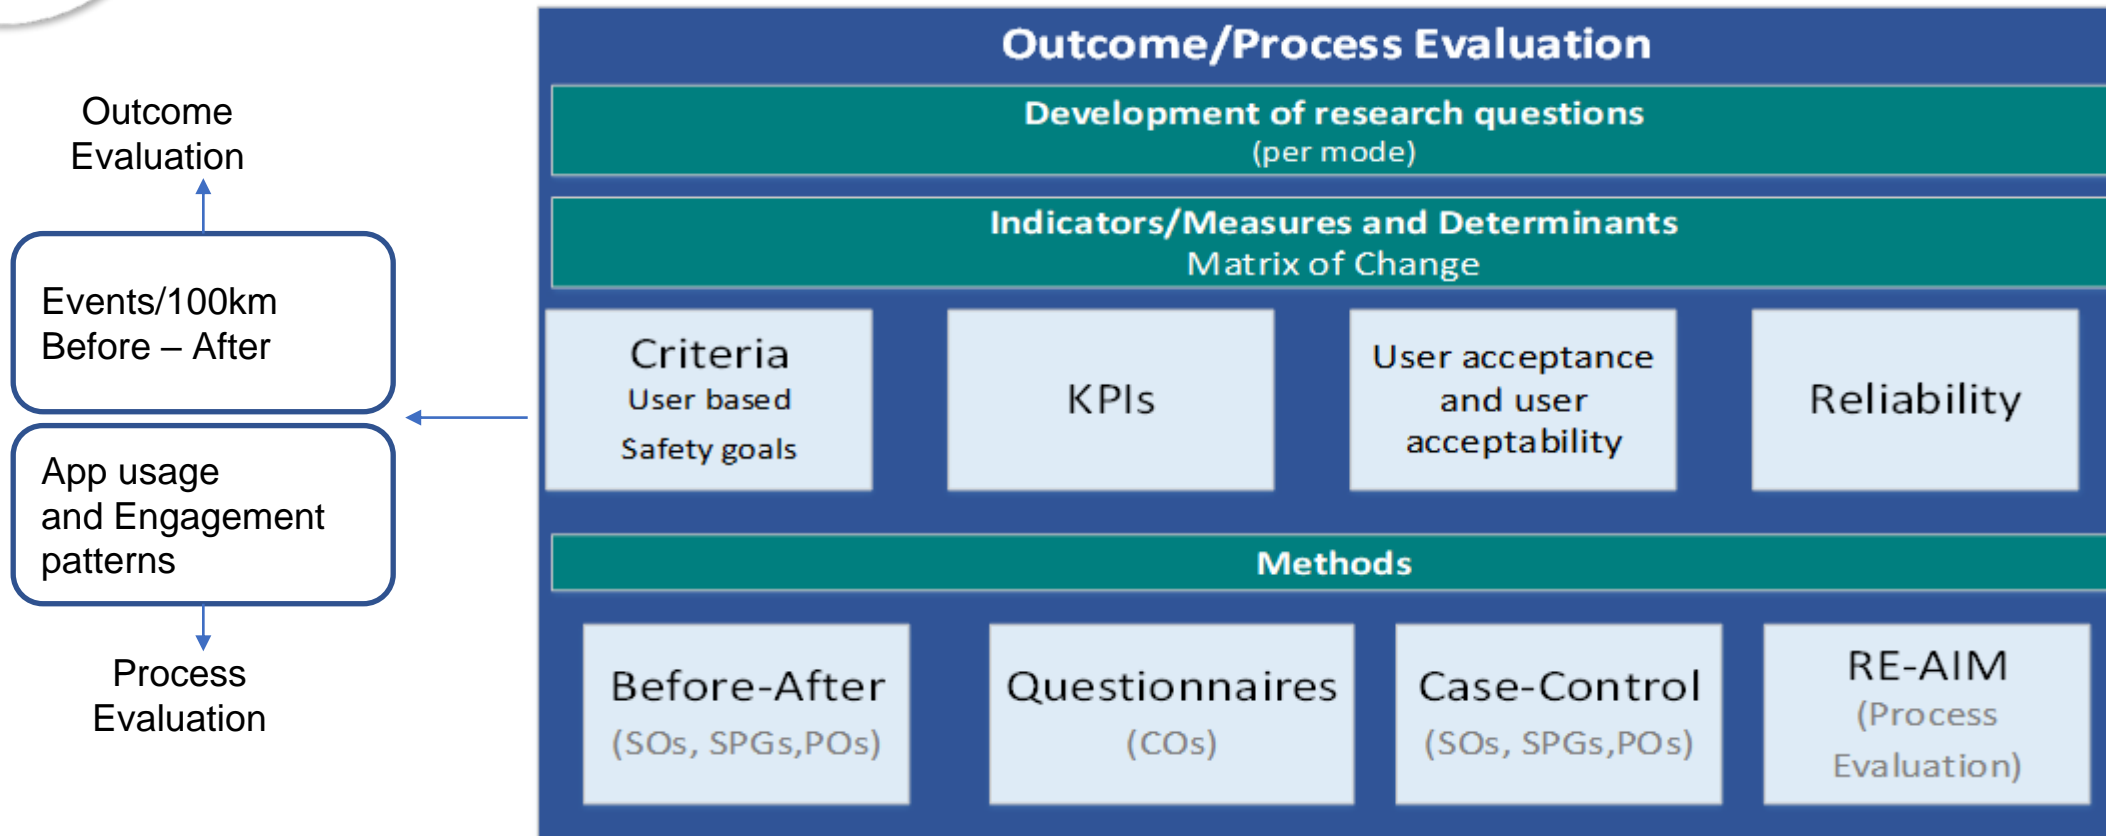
Outcome Evaluation

Events/100km
Before – After

App usage and Engagement patterns

Process Evaluation

Outcome/Process Evaluation

Development of research questions
(per mode)

Indicators/Measures and Determinants
Matrix of Change

Criteria
User based
Safety goals

KPIs

User acceptance and user acceptability

Reliability

Methods

Before-After
(SOs, SPGs,POs)

Questionnaires
(COs)

Case-Control
(SOs, SPGs,POs)

RE-AIM
(Process Evaluation)